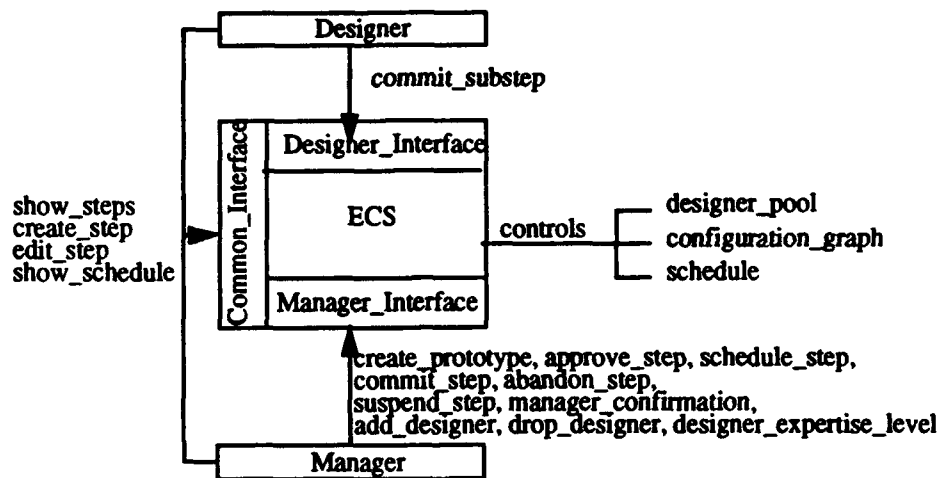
Designer

commit_substep

Common_Interface

Designer_Interface

ECS

Manager_Interface

show_steps
create_step
edit_step
show_schedule

controls

designer_pool
configuration_graph
schedule

create_prototype, approve_step, schedule_step,
commit_step, abandon_step,
suspend_step, manager_confirmation,
add_designer, drop_designer, designer_expertise_level

Manager